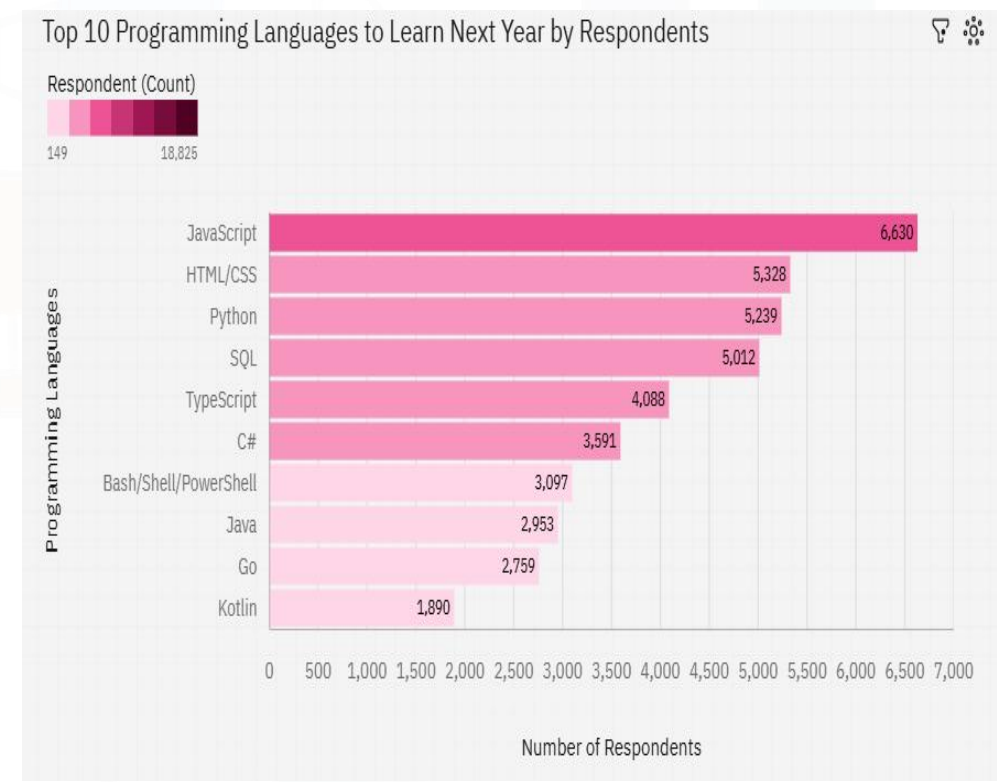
Top 10 Programming Languages to Learn Next Year by Respondents

Respondent (Count)
149
18,825

Programming Languages

JavaScript 6,630
HTML/CSS 5,328
Python 5,239
SQL 5,012
TypeScript 4,088
C# 3,591
Bash/Shell/PowerShell 3,097
Java 2,953
Go 2,759
Kotlin 1,890

0 500 1,000 1,500 2,000 2,500 3,000 3,500 4,000 4,500 5,000 5,500 6,000 6,500 7,000

Number of Respondents